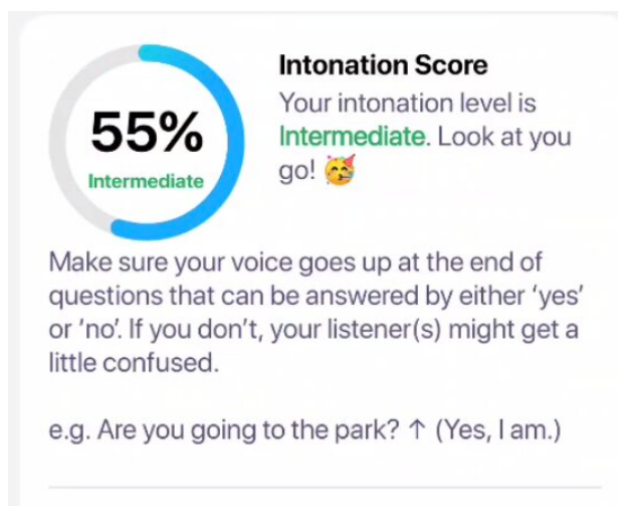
55%
Intermediate

Intonation Score
Your intonation level is Intermediate. Look at you go! 🥳

Make sure your voice goes up at the end of questions that can be answered by either 'yes' or 'no'. If you don't, your listener(s) might get a little confused.

e.g. Are you going to the park? ↑ (Yes, I am.)